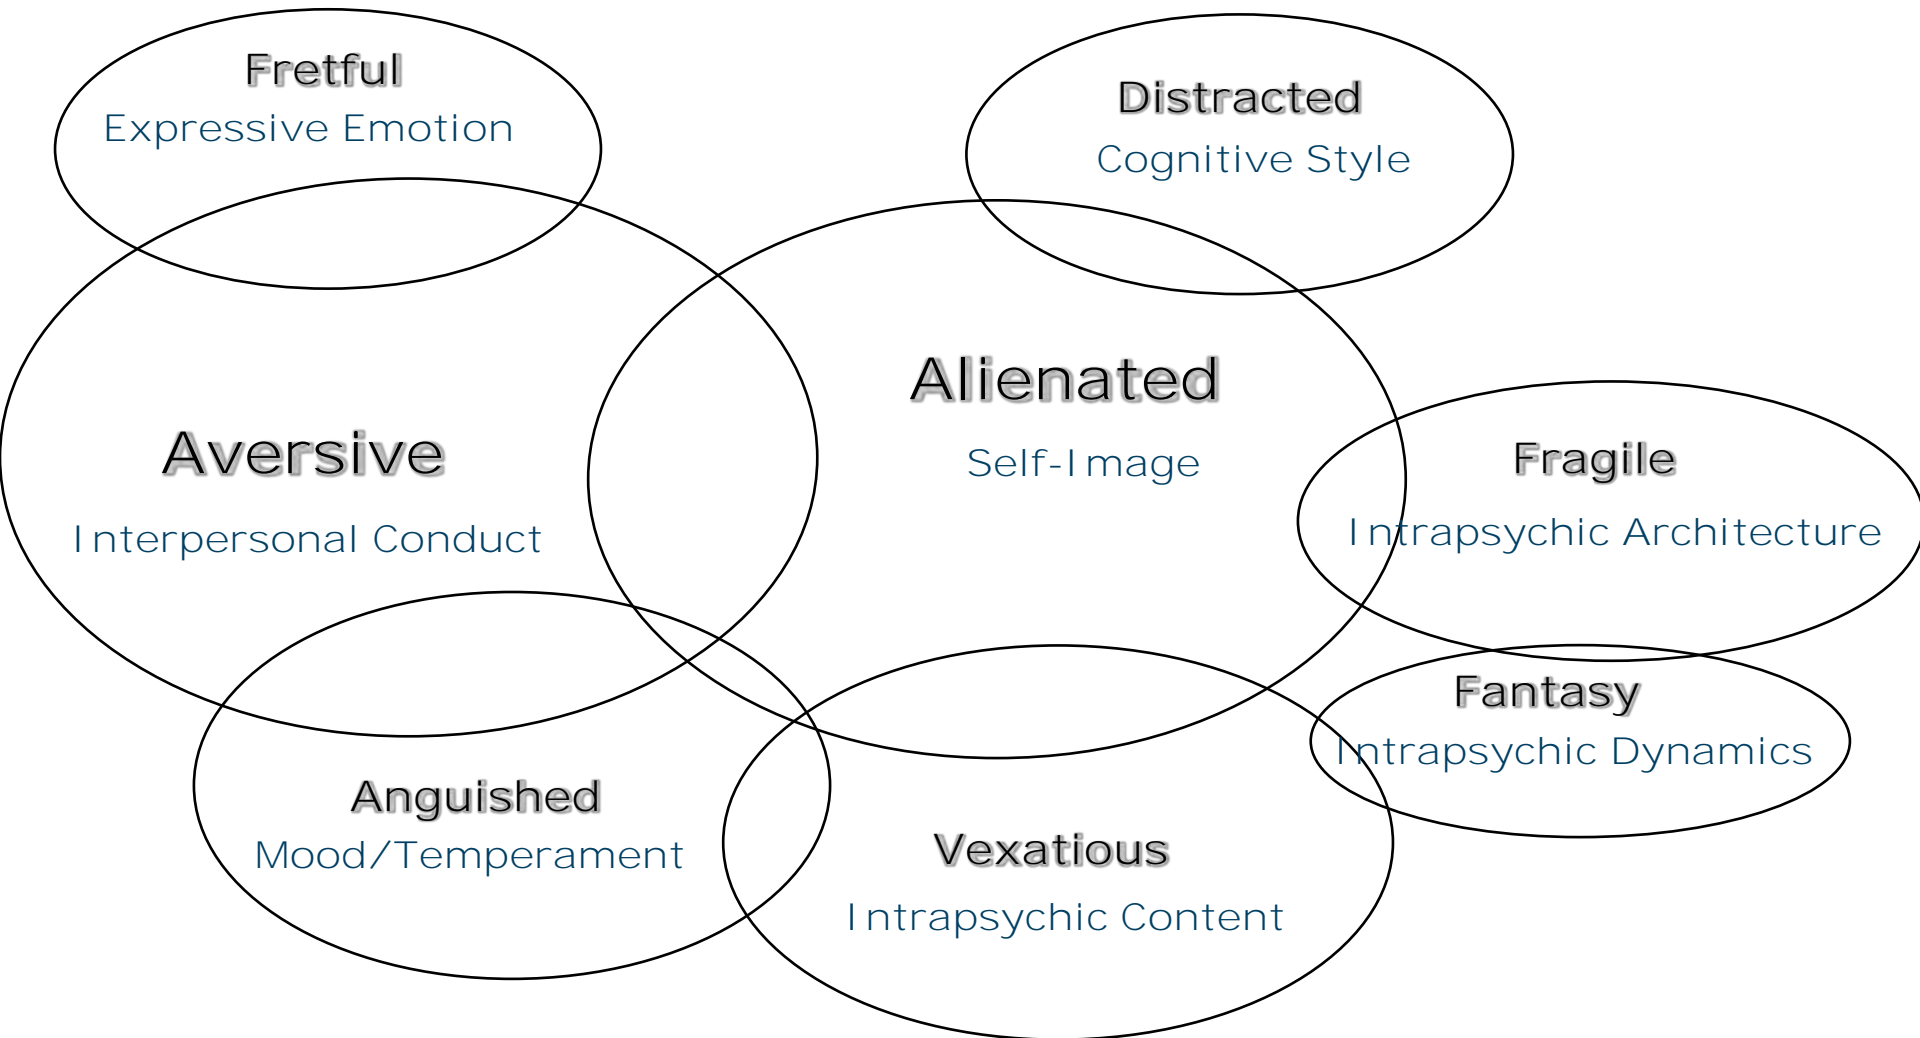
Fretful
Expressive Emotion

Distracted
Cognitive Style

Aversive
Interpersonal Conduct

Alienated
Self-Image

Fragile
Intrapsychic Architecture

Fantasy
Intrapsychic Dynamics

Anguished
Mood/Temperament

Vexatious
Intrapsychic Content